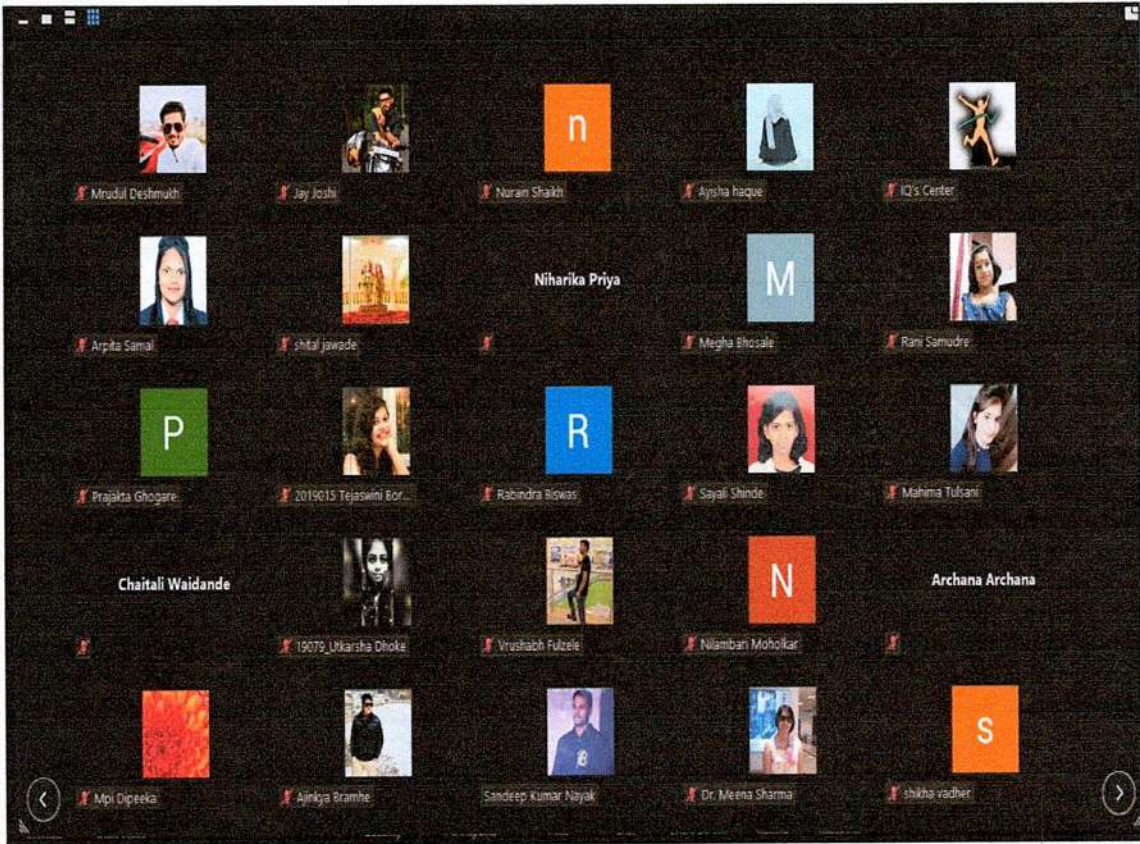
Mrudul Deshmukh

Jay Joshi

n

Nurain Shaikh

Aysha haque

IQ's Center

Arpita Samal

shital jawade

Niharika Priya

M

Megha Bhosale

Rani Samudre

P

Prajakta Ghogare

2019015 Tejaswini Bor...

R

Rabindra Biswas

Sayali Shinde

Mahima Tulsani

Chaitali Waidande

19079_Utkarsha Dhoke

Vrushabh Fulzele

N

Nilambari Moholkar

Archana Archana

Mpi Dipeeka

Ajinkya Bramhe

Sandeep Kumar Nayak

Dr. Meena Sharma

S

shikha vadher